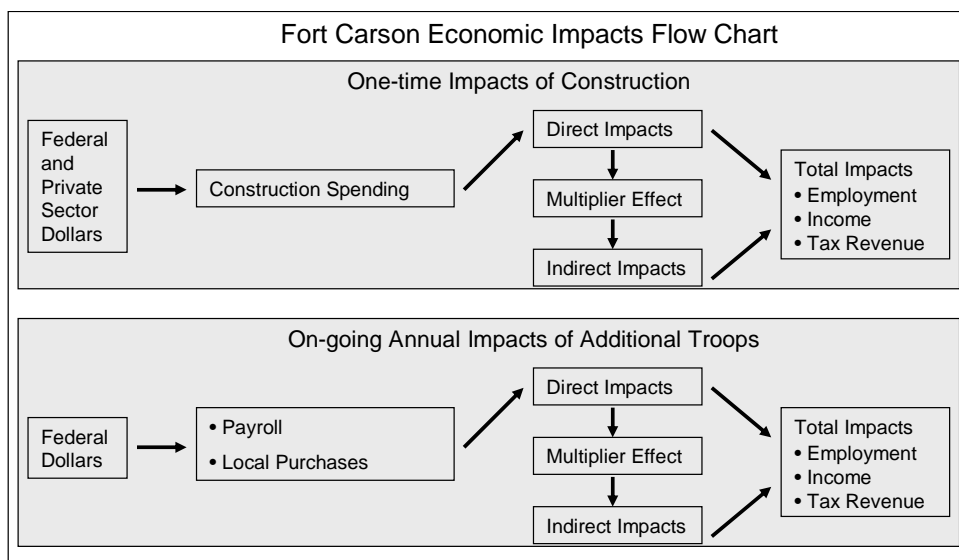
Fort Carson Economic Impacts Flow Chart

One-time Impacts of Construction

Federal and Private Sector Dollars

Construction Spending

Direct Impacts

Multiplier Effect

Indirect Impacts

Total Impacts
• Employment
• Income
• Tax Revenue

On-going Annual Impacts of Additional Troops

Federal Dollars

• Payroll
• Local Purchases

Direct Impacts

Multiplier Effect

Indirect Impacts

Total Impacts
• Employment
• Income
• Tax Revenue